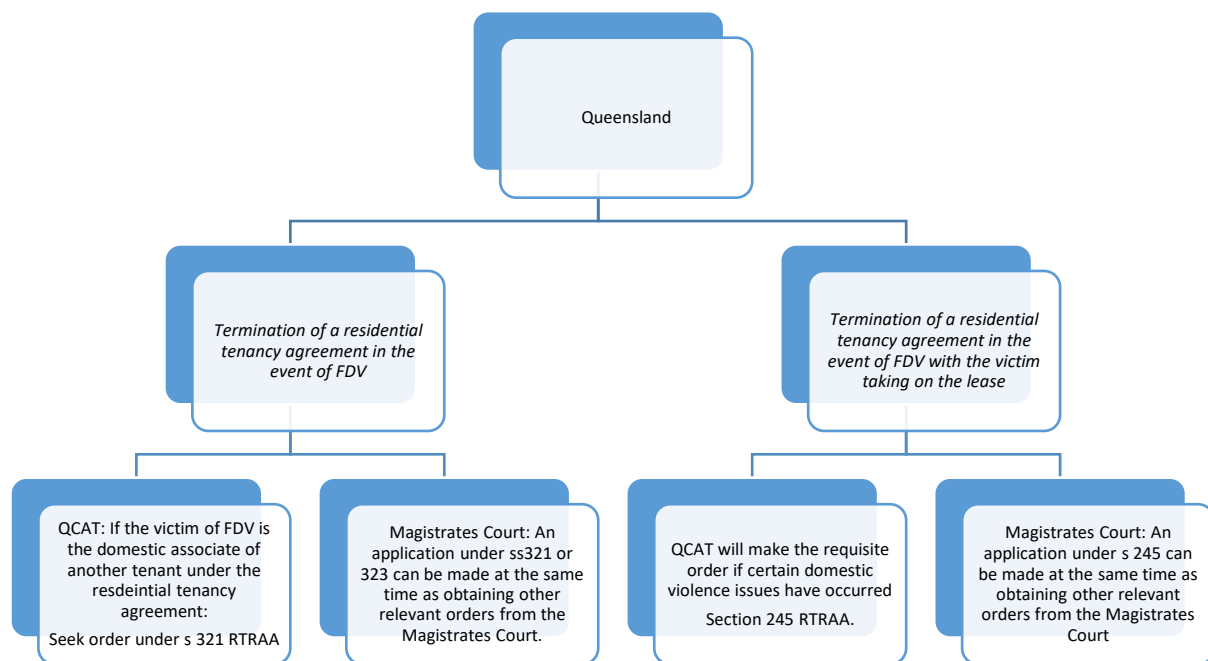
Queensland

*Termination of a residential tenancy agreement in the event of FDV*

*Termination of a residential tenancy agreement in the event of FDV with the victim taking on the lease*

QCAT: If the victim of FDV is the domestic associate of another tenant under the resdeintial tenancy agreement:

Seek order under s 321 RTRAA

Magistrates Court: An application under ss321 or 323 can be made at the same time as obtaining other relevant orders from the Magistrates Court.

QCAT will make the requisite order if certain domestic violence issues have occurred

Section 245 RTRAA.

Magistrates Court: An application under s 245 can be made at the same time as obtaining other relevant orders from the Magistrates Court